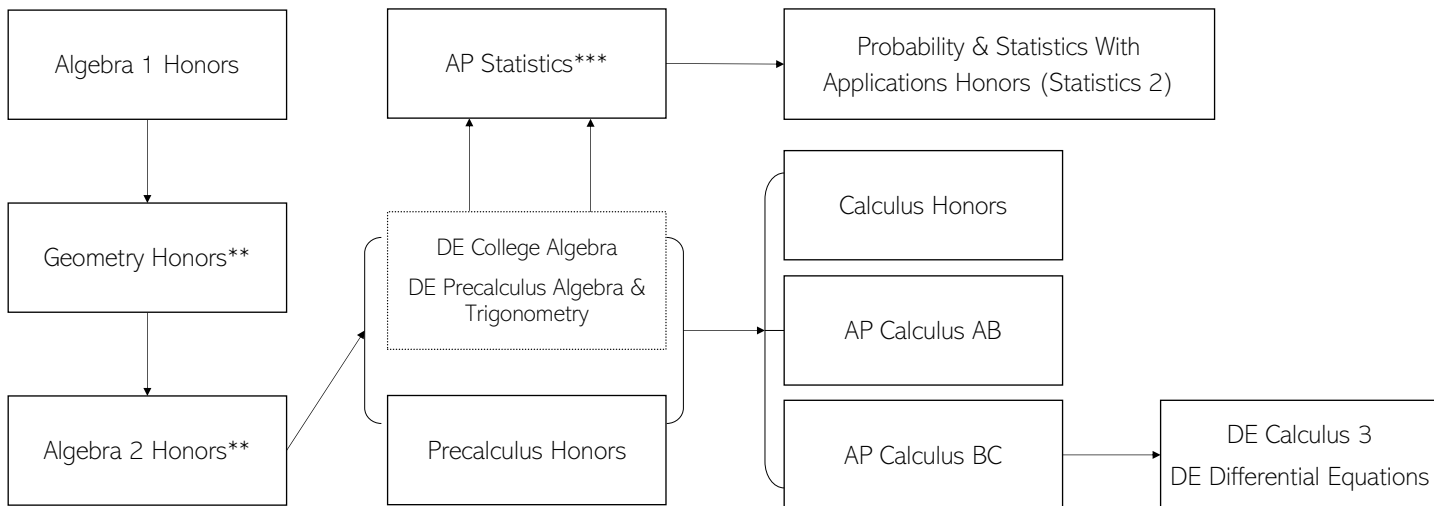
Algebra 1 Honors

AP Statistics***

Probability & Statistics With Applications Honors (Statistics 2)

Geometry Honors**

DE College Algebra

DE Precalculus Algebra & Trigonometry

Calculus Honors

AP Calculus AB

Algebra 2 Honors**

Precalculus Honors

AP Calculus BC

DE Calculus 3

DE Differential Equations